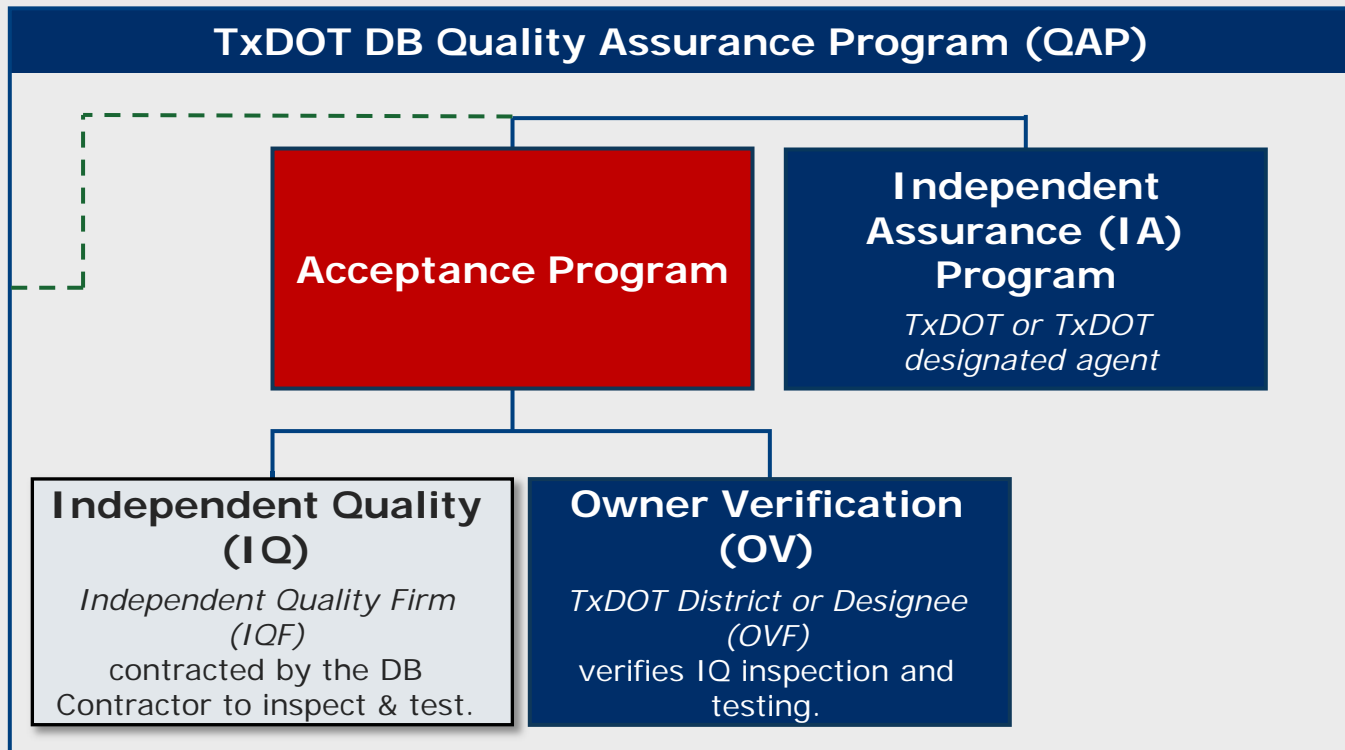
TxDOT DB Quality Assurance Program (QAP)

Acceptance Program

Independent Assurance (IA) Program

*TxDOT or TxDOT designated agent*

Independent Quality (IQ)

*Independent Quality Firm (IQF)*
contracted by the DB Contractor to inspect & test.

Owner Verification (OV)

*TxDOT District or Designee (OVF)*
verifies IQ inspection and testing.